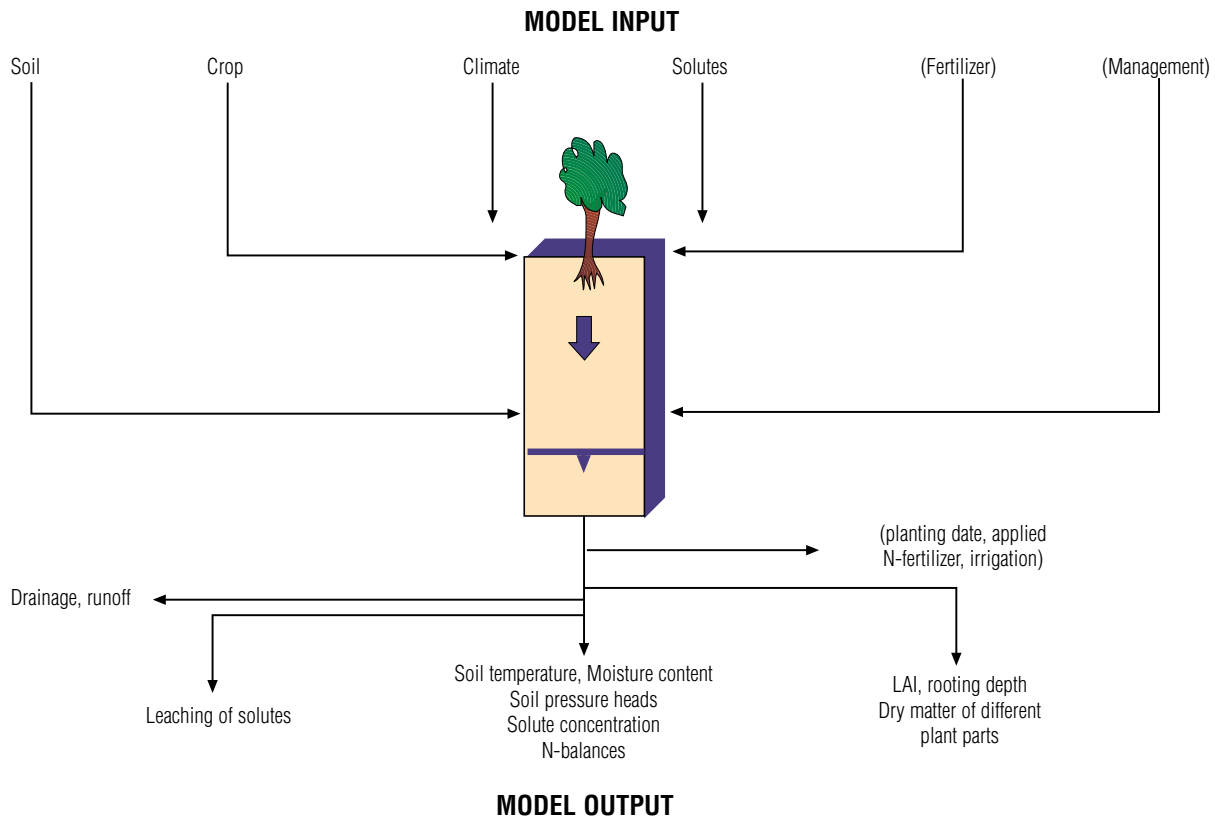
MODEL INPUT

Soil

Crop

Climate

Solutes

(Fertilizer)

(Management)

(planting date, applied N-fertilizer, irrigation)

Drainage, runoff

Leaching of solutes

Soil temperature, Moisture content
Soil pressure heads
Solute concentration
N-balances

LAI, rooting depth
Dry matter of different plant parts

MODEL OUTPUT